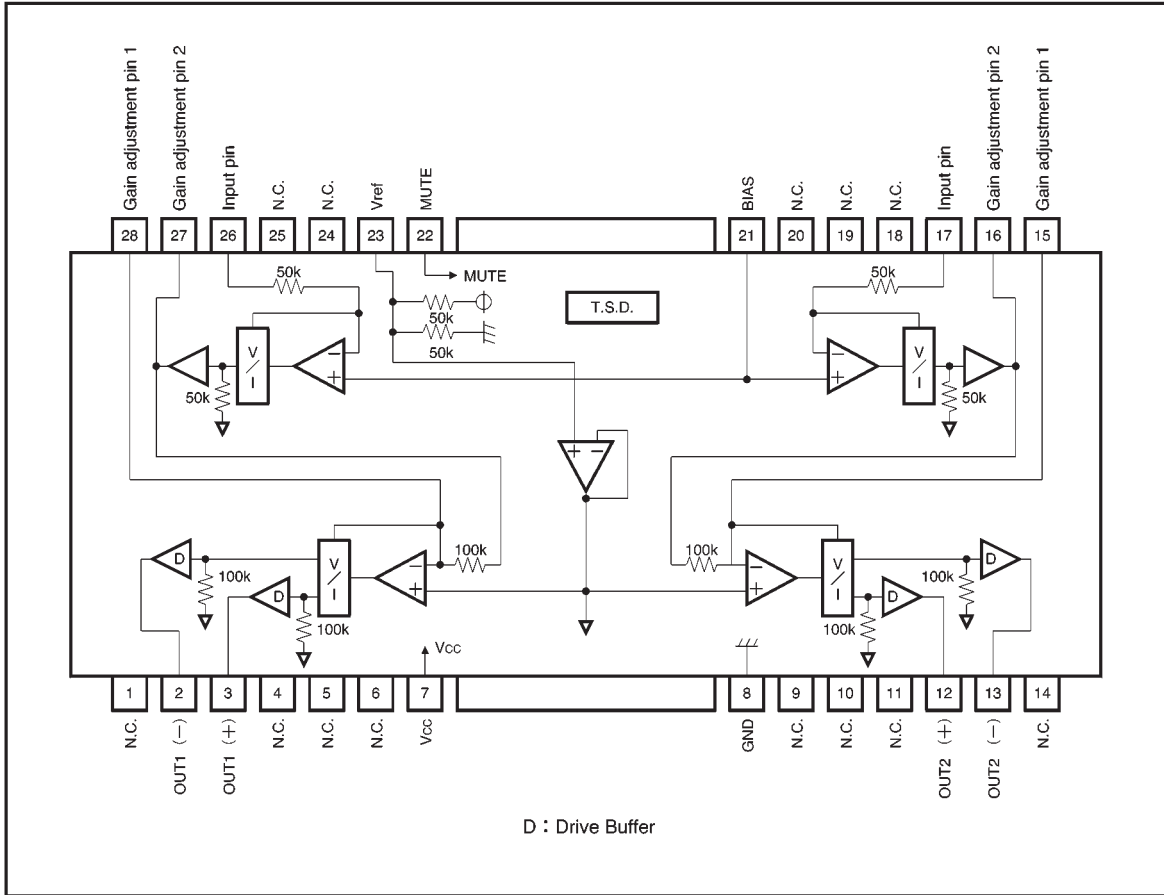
Gain adjustment pin 1
Gain adjustment pin 2
Input pin
N.C.
N.C.
Vref
MUTE
BIAS
N.C.
N.C.
N.C.
Input pin
Gain adjustment pin 2
Gain adjustment pin 1

28 27 26 25 24 23 22 21 20 19 18 17 16 15

MUTE
50k
50k
50k
50k
T.S.D.
50k
V/I
V/I
50k
50k

D
100k
D
V/I
100k
100k
100k
V/I
D
100k
D
100k
Vcc

1 2 3 4 5 6 7 8 9 10 11 12 13 14

N.C.
OUT1 (−)
OUT1 (+)
N.C.
N.C.
N.C.
Vcc
GND
N.C.
N.C.
N.C.
OUT2 (+)
OUT2 (−)
N.C.

D : Drive Buffer